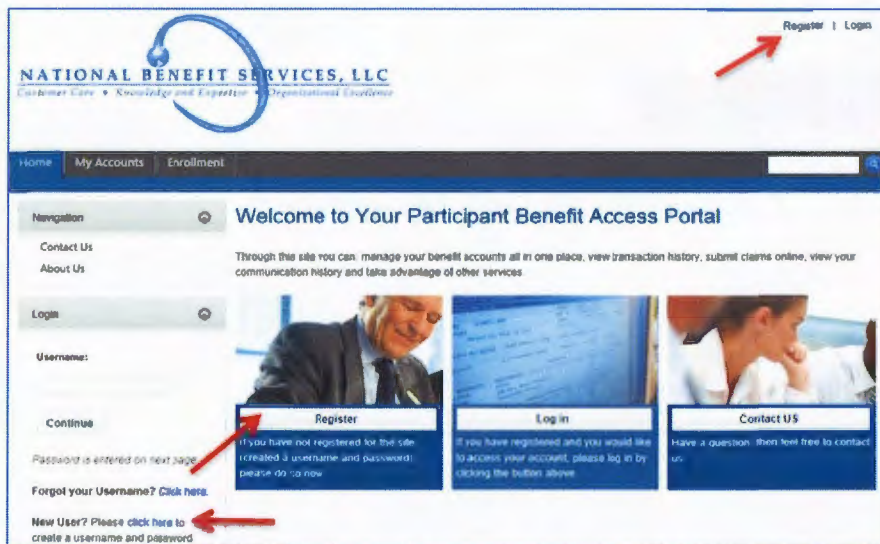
Register | Login

NATIONAL BENEFIT SERVICES, LLC
Customer Care • Knowledge and Expertise • Organizational Excellence

Home My Accounts Enrollment

Navigation
Contact Us
About Us

Login
Username:
Continue
Password is entered on next page.
Forgot your Username? Click here.
New User? Please click here to create a username and password

Welcome to Your Participant Benefit Access Portal

Through this site you can: manage your benefit accounts all in one place, view transaction history, submit claims online, view your communication history and take advantage of other services

Register
If you have not registered for the site (created a username and password) please do so now

Log in
If you have registered and you would like to access your account, please log in by clicking the button above

Contact US
Have a question, then feel free to contact us.